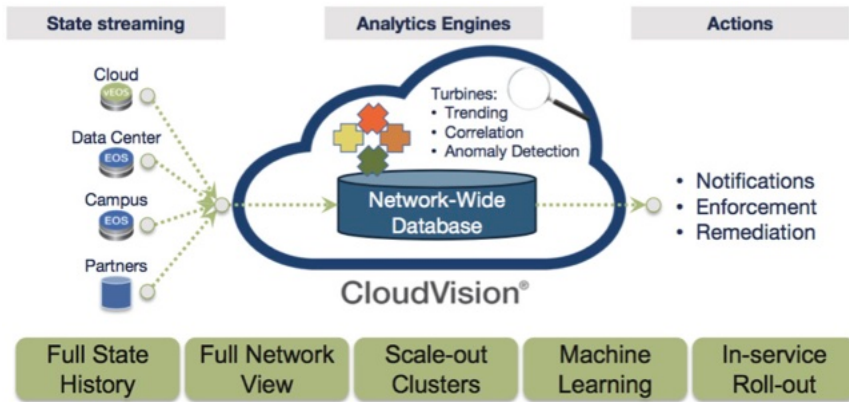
State streaming

Analytics Engines

Actions

Cloud
vEOS

Data Center
EOS

Campus
EOS

Partners

Turbines:
• Trending
• Correlation
• Anomaly Detection

Network-Wide Database

CloudVision®

• Notifications
• Enforcement
• Remediation

Full State History

Full Network View

Scale-out Clusters

Machine Learning

In-service Roll-out